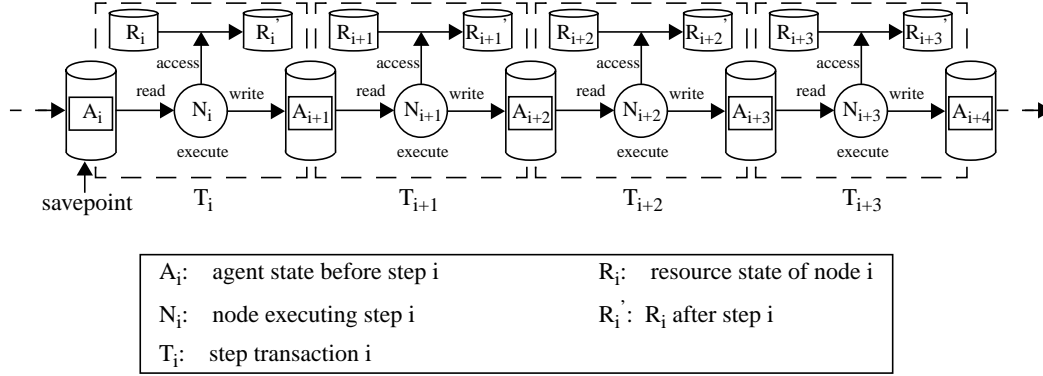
$R_i$ $R_i'$ $R_{i+1}$ $R_{i+1}'$ $R_{i+2}$ $R_{i+2}'$ $R_{i+3}$ $R_{i+3}'$

access access access access

read write read write read write read write

$A_i$ $N_i$ $A_{i+1}$ $N_{i+1}$ $A_{i+2}$ $N_{i+2}$ $A_{i+3}$ $N_{i+3}$ $A_{i+4}$

execute execute execute execute

savepoint $T_i$ $T_{i+1}$ $T_{i+2}$ $T_{i+3}$

$A_i$: agent state before step i
$R_i$: resource state of node i
$N_i$: node executing step i
$R_i'$: $R_i$ after step i
$T_i$: step transaction i